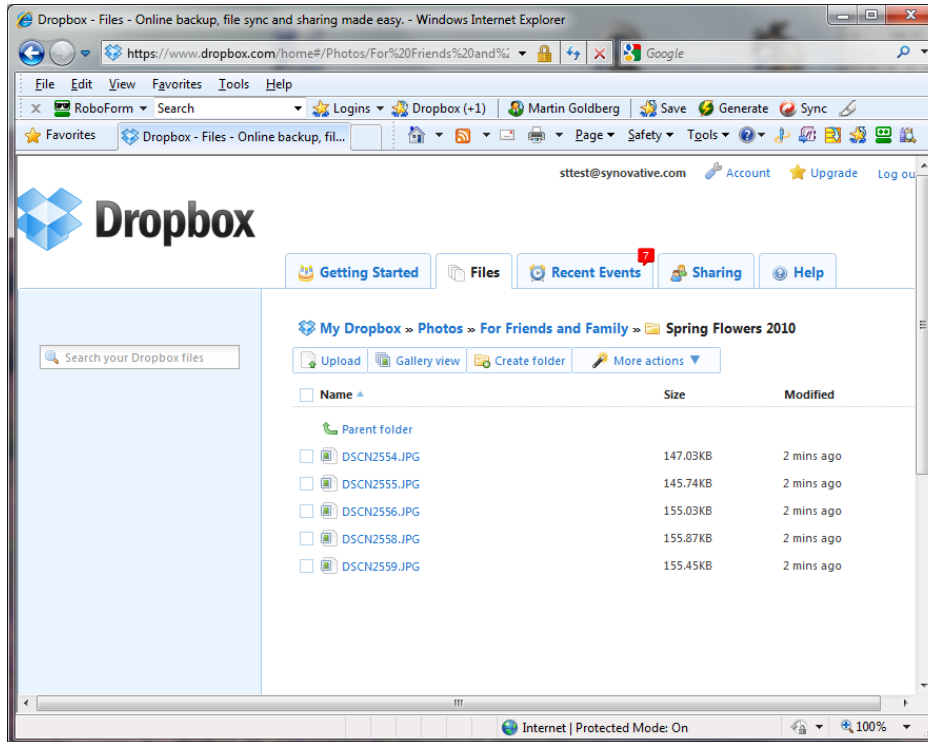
Dropbox - Files - Online backup, file sync and sharing made easy. - Windows Internet Explorer

https://www.dropbox.com/home#/Photos/For%20Friends%20and%2

Google

File Edit View Favorites Tools Help

RoboForm Search Logins Dropbox (+1) Martin Goldberg Save Generate Sync

Favorites Dropbox - Files - Online backup, fil...

Page Safety Tools

sttest@synovative.com Account Upgrade Log ou

Dropbox

Getting Started Files Recent Events 7 Sharing Help

Search your Dropbox files

My Dropbox » Photos » For Friends and Family » Spring Flowers 2010

Upload Gallery view Create folder More actions

| Name | Size | Modified |
|---|---|---|
| Parent folder | | |
| DSCN2554.JPG | 147.03KB | 2 mins ago |
| DSCN2555.JPG | 145.74KB | 2 mins ago |
| DSCN2556.JPG | 155.03KB | 2 mins ago |
| DSCN2558.JPG | 155.87KB | 2 mins ago |
| DSCN2559.JPG | 155.45KB | 2 mins ago |

Internet | Protected Mode: On 100%